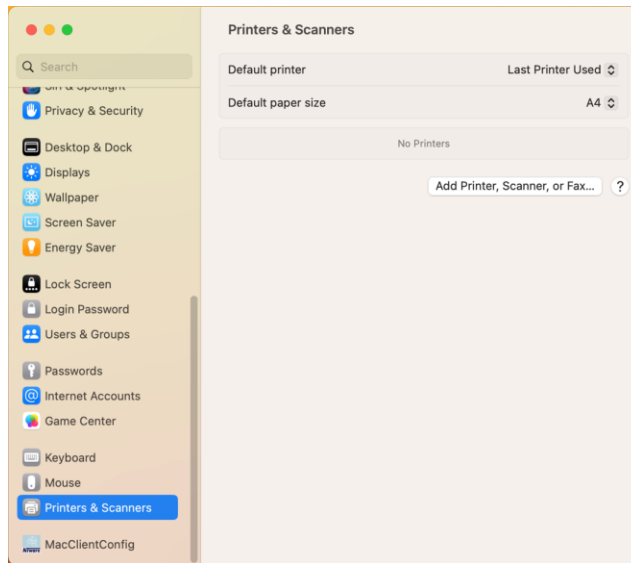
Search

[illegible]

Privacy & Security

Desktop & Dock

Displays

Wallpaper

Screen Saver

Energy Saver

Lock Screen

Login Password

Users & Groups

Passwords

Internet Accounts

Game Center

Keyboard

Mouse

Printers & Scanners

MacClientConfig

Printers & Scanners

Default printer | Last Printer Used

Default paper size | A4

No Printers

Add Printer, Scanner, or Fax...

?